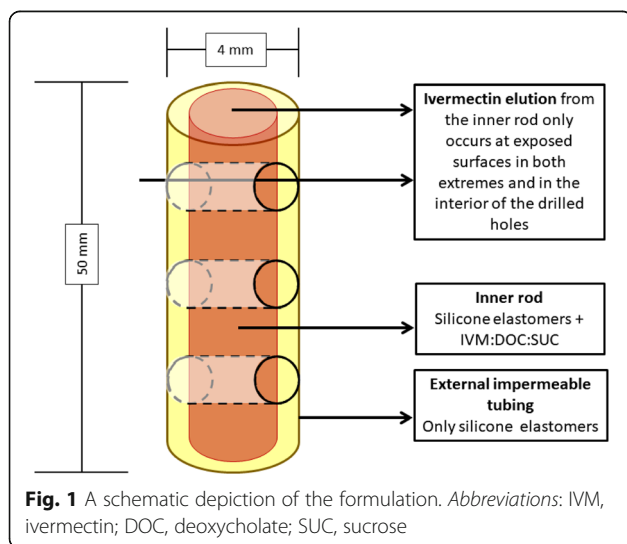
4 mm

50 mm

**Ivermectin elution** from the inner rod only occurs at exposed surfaces in both extremes and in the interior of the drilled holes

**Inner rod**
Silicone elastomers + IVM:DOC:SUC

**External impermeable tubing**
Only silicone elastomers

**Fig. 1** A schematic depiction of the formulation. *Abbreviations*: IVM, ivermectin; DOC, deoxycholate; SUC, sucrose